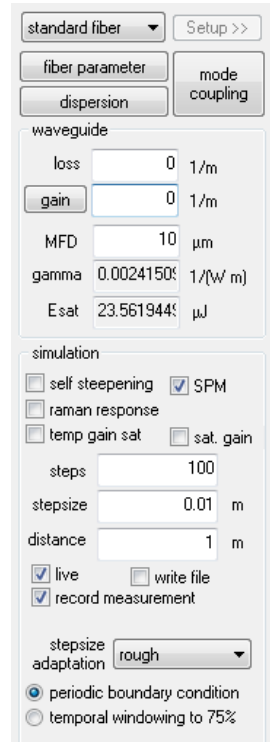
standard fiber
Setup >>
fiber parameter
dispersion
mode coupling

waveguide
loss 0 1/m
gain 0 1/m
MFD 10 µm
gamma 0.00241509 1/(W m)
Esat 23.5619449 µJ

simulation
self steepening
SPM
raman response
temp gain sat
sat. gain
steps 100
stepsize 0.01 m
distance 1 m
live
write file
record measurement

stepsize adaptation rough
periodic boundary condition
temporal windowing to 75%